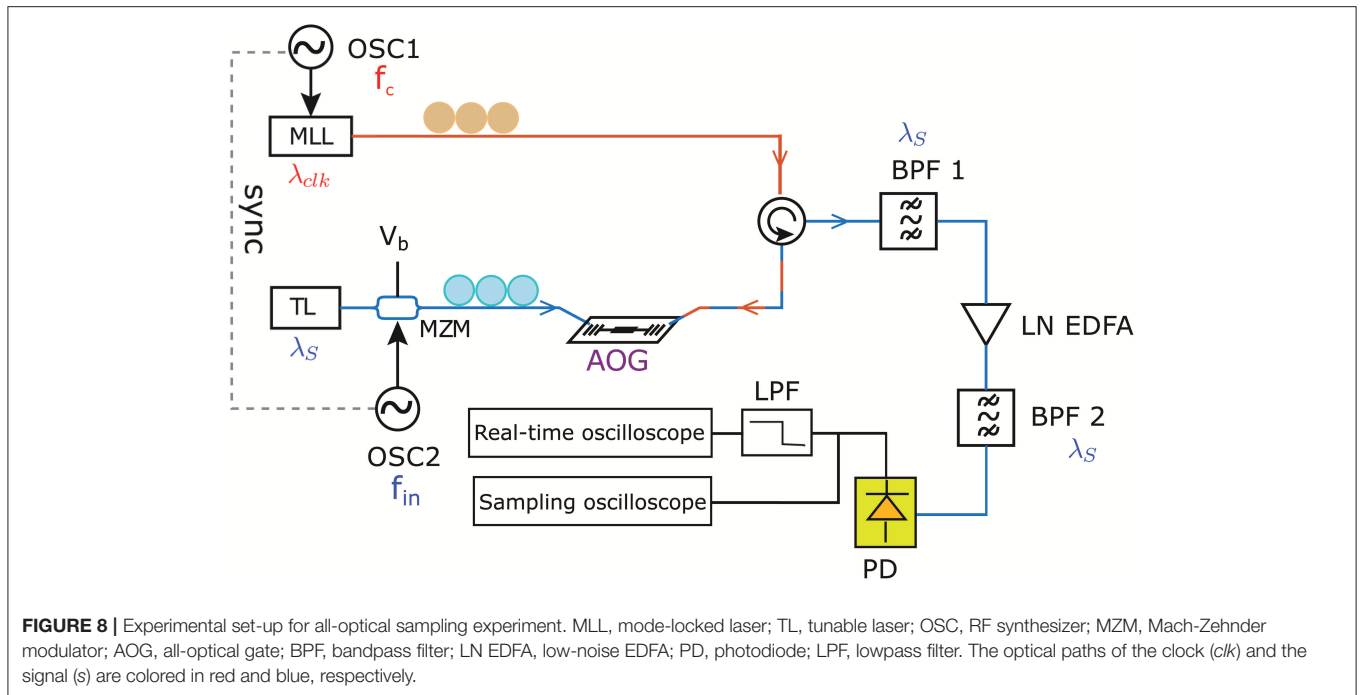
OSC1
$f_c$
MLL
$\lambda_{clk}$
sync
$V_b$
TL
$\lambda_S$
MZM
AOG
OSC2
$f_{in}$
$\lambda_S$
BPF 1
LN EDFA
BPF 2
$\lambda_S$
LPF
Real-time oscilloscope
Sampling oscilloscope
PD

**FIGURE 8 |** Experimental set-up for all-optical sampling experiment. MLL, mode-locked laser; TL, tunable laser; OSC, RF synthesizer; MZM, Mach-Zehnder modulator; AOG, all-optical gate; BPF, bandpass filter; LN EDFA, low-noise EDFA; PD, photodiode; LPF, lowpass filter. The optical paths of the clock (*clk*) and the signal (*s*) are colored in red and blue, respectively.